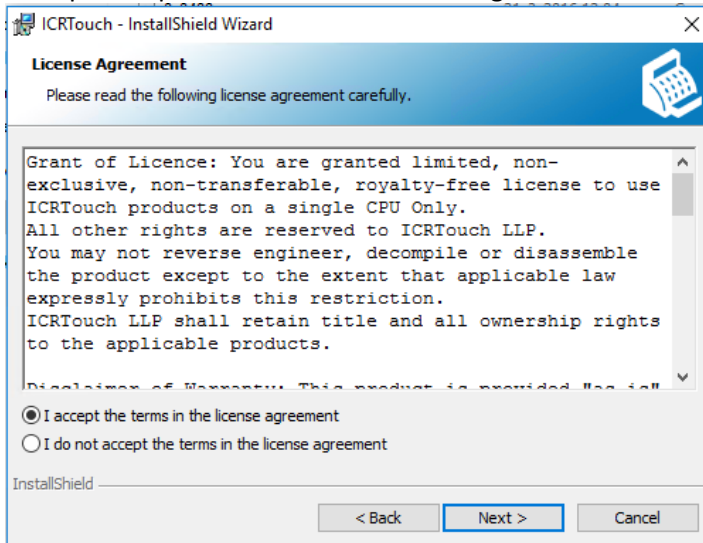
ICRTouch - InstallShield Wizard

License Agreement

Please read the following license agreement carefully.

Grant of Licence: You are granted limited, non-exclusive, non-transferable, royalty-free license to use ICRTouch products on a single CPU Only.
All other rights are reserved to ICRTouch LLP.
You may not reverse engineer, decompile or disassemble the product except to the extent that applicable law expressly prohibits this restriction.
ICRTouch LLP shall retain title and all ownership rights to the applicable products.

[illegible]

I accept the terms in the license agreement

I do not accept the terms in the license agreement

InstallShield

< Back

Next >

Cancel